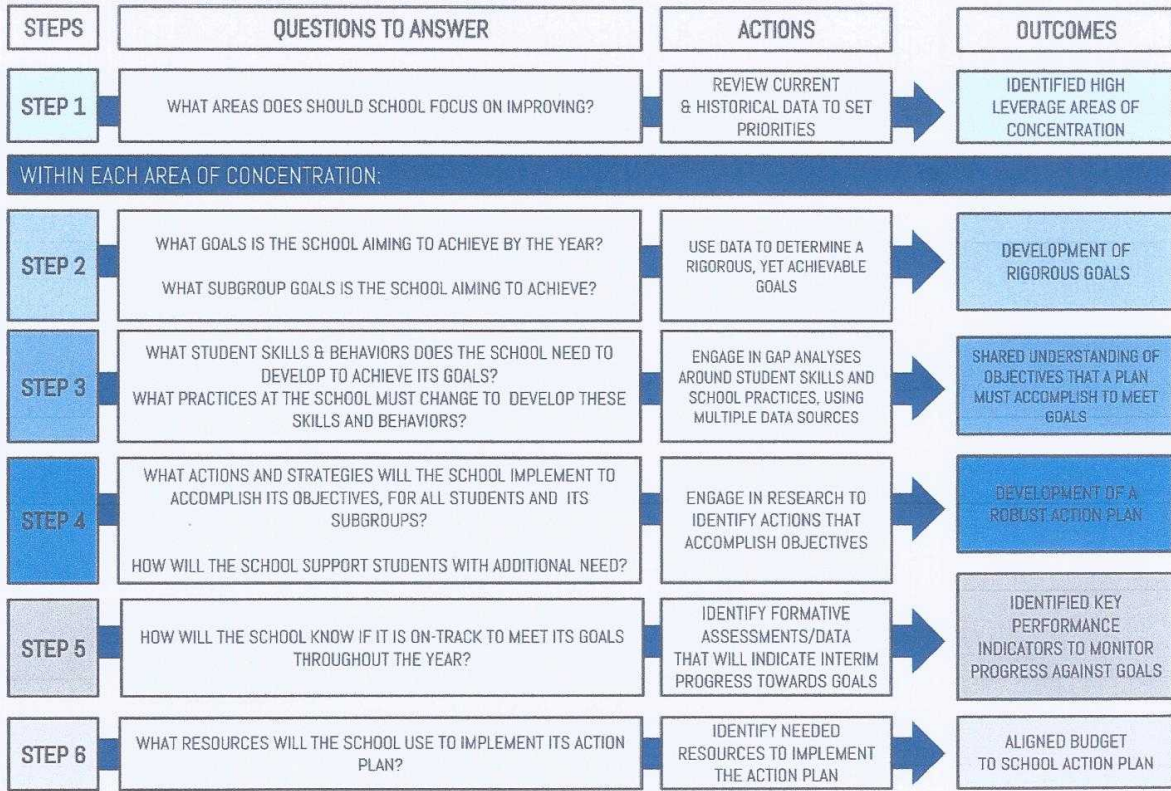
| STEPS | QUESTIONS TO ANSWER | ACTIONS | OUTCOMES |
|---|---|---|---|
| STEP 1 | WHAT AREAS DOES SHOULD SCHOOL FOCUS ON IMPROVING? | REVIEW CURRENT & HISTORICAL DATA TO SET PRIORITIES | IDENTIFIED HIGH LEVERAGE AREAS OF CONCENTRATION |

WITHIN EACH AREA OF CONCENTRATION:

| STEPS | QUESTIONS TO ANSWER | ACTIONS | OUTCOMES |
|---|---|---|---|
| STEP 2 | WHAT GOALS IS THE SCHOOL AIMING TO ACHIEVE BY THE YEAR? WHAT SUBGROUP GOALS IS THE SCHOOL AIMING TO ACHIEVE? | USE DATA TO DETERMINE A RIGOROUS, YET ACHIEVABLE GOALS | DEVELOPMENT OF RIGOROUS GOALS |
| STEP 3 | WHAT STUDENT SKILLS & BEHAVIORS DOES THE SCHOOL NEED TO DEVELOP TO ACHIEVE ITS GOALS? WHAT PRACTICES AT THE SCHOOL MUST CHANGE TO DEVELOP THESE SKILLS AND BEHAVIORS? | ENGAGE IN GAP ANALYSES AROUND STUDENT SKILLS AND SCHOOL PRACTICES, USING MULTIPLE DATA SOURCES | SHARED UNDERSTANDING OF OBJECTIVES THAT A PLAN MUST ACCOMPLISH TO MEET GOALS |
| STEP 4 | WHAT ACTIONS AND STRATEGIES WILL THE SCHOOL IMPLEMENT TO ACCOMPLISH ITS OBJECTIVES, FOR ALL STUDENTS AND ITS SUBGROUPS? HOW WILL THE SCHOOL SUPPORT STUDENTS WITH ADDITIONAL NEED? | ENGAGE IN RESEARCH TO IDENTIFY ACTIONS THAT ACCOMPLISH OBJECTIVES | DEVELOPMENT OF A ROBUST ACTION PLAN |
| STEP 5 | HOW WILL THE SCHOOL KNOW IF IT IS ON-TRACK TO MEET ITS GOALS THROUGHOUT THE YEAR? | IDENTIFY FORMATIVE ASSESSMENTS/DATA THAT WILL INDICATE INTERIM PROGRESS TOWARDS GOALS | IDENTIFIED KEY PERFORMANCE INDICATORS TO MONITOR PROGRESS AGAINST GOALS |
| STEP 6 | WHAT RESOURCES WILL THE SCHOOL USE TO IMPLEMENT ITS ACTION PLAN? | IDENTIFY NEEDED RESOURCES TO IMPLEMENT THE ACTION PLAN | ALIGNED BUDGET TO SCHOOL ACTION PLAN |